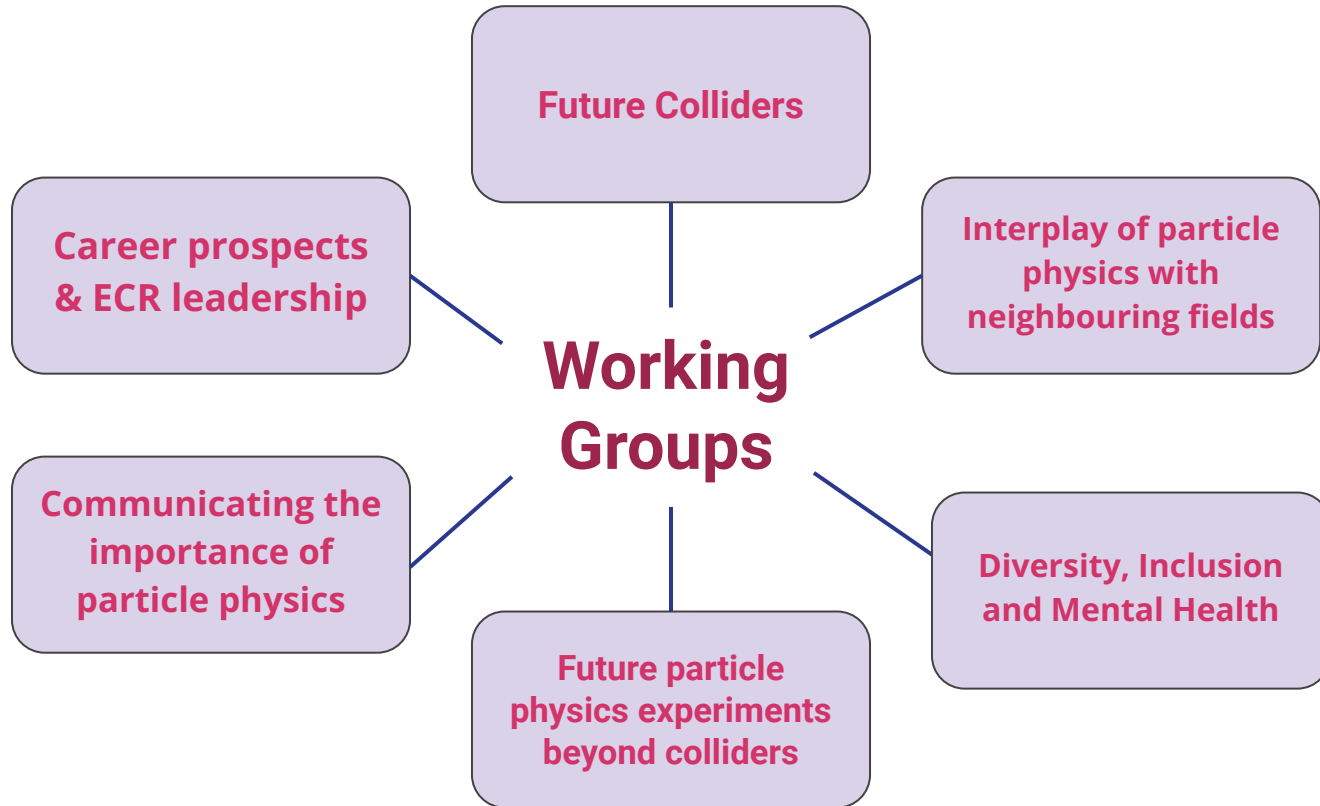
Working Groups

Future Colliders

Interplay of particle physics with neighbouring fields

Diversity, Inclusion and Mental Health

Future particle physics experiments beyond colliders

Communicating the importance of particle physics

Career prospects & ECR leadership